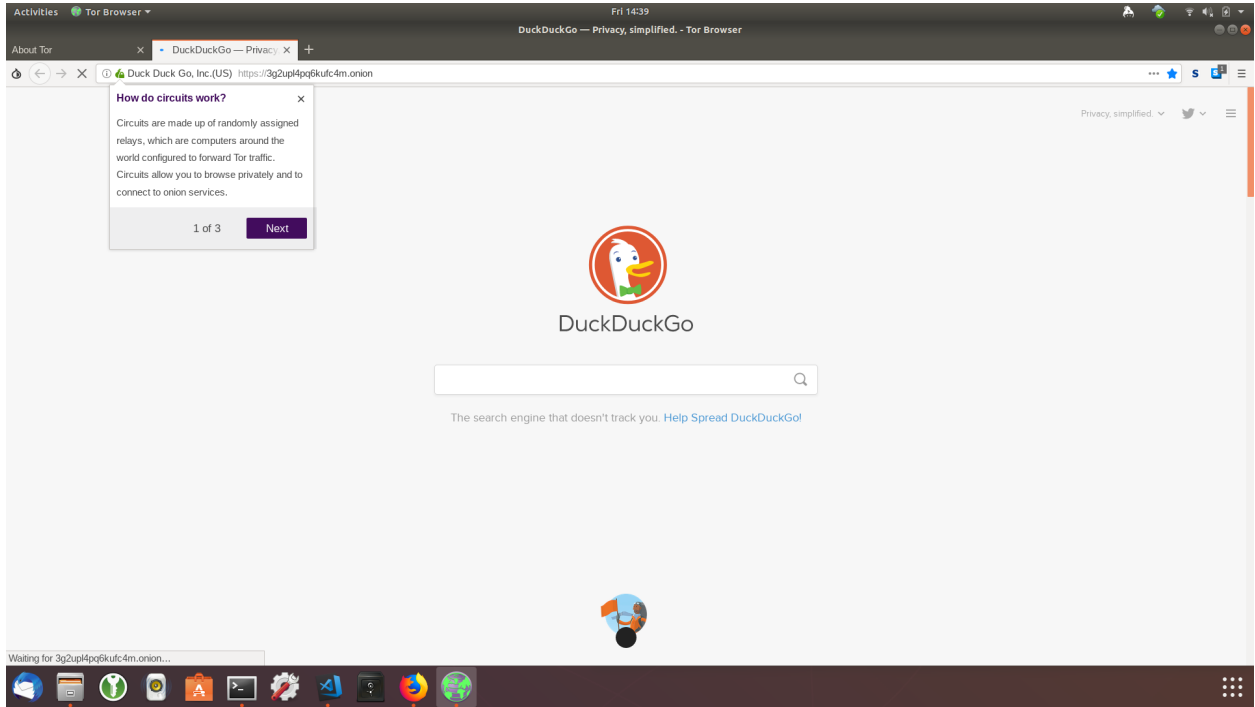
Activities Tor Browser ▾

Fri 14:39

DuckDuckGo — Privacy, simplified. - Tor Browser

About Tor ×

DuckDuckGo — Privacy ×

Duck Duck Go, Inc.(US) https://3g2upl4pq6kufc4m.onion

How do circuits work? ×

Circuits are made up of randomly assigned relays, which are computers around the world configured to forward Tor traffic. Circuits allow you to browse privately and to connect to onion services.

1 of 3 Next

Privacy, simplified.

DuckDuckGo

The search engine that doesn't track you. Help Spread DuckDuckGo!

Waiting for 3g2upl4pq6kufc4m.onion...